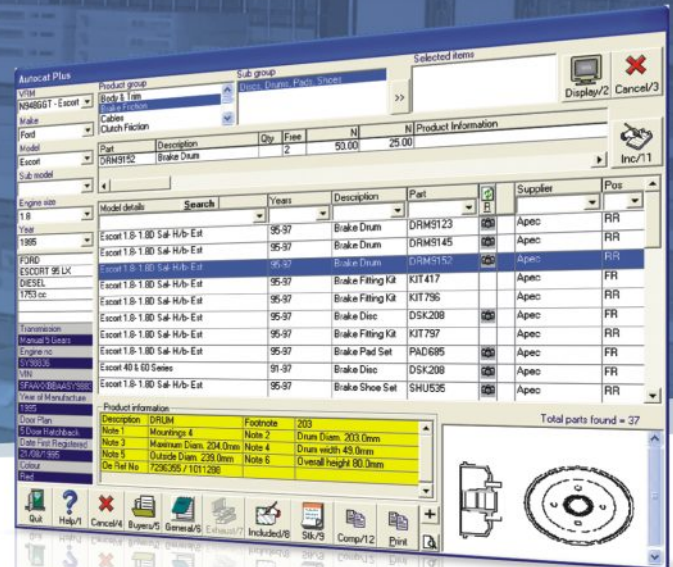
Autocat Plus

VRM
N548GGT - Escort
Make
Ford
Model
Escort
Sub model
Engine size
1.8
Year
1995
FORD
ESCORT 95 LX
DIESEL
1753 cc
Transmission
Manual 5 Gears
Engine no
SY90036
VIN
SFAAXXBBAASY9980
Year of Manufacture
1995
Door Plan
5 Door Hatchback
Date First Registered
21/08/1995
Colour
Red

Product group
Body & Trim
Brake Friction
Cables
Clutch Friction

Sub group
Discs, Drums, Pads, Shoes

>>

Selected items

Display/2
Cancel/3

| Part | Description | Qty | Free | N | N | Product Information |
|---|---|---|---|---|---|---|
| DRM9152 | Brake Drum | | 2 | 50.00 | 25.00 | |

Inc/11

| Model details Search | Years | Description | Part | R | Supplier | Pos |
|---|---|---|---|---|---|---|
| Escort 1.6-1.8D Sal-H/b-Est | 95-97 | Brake Drum | DRM9123 | | Apec | RR |
| Escort 1.6-1.8D Sal-H/b-Est | 95-97 | Brake Drum | DRM9145 | | Apec | RR |
| Escort 1.6-1.8D Sal-H/b-Est | 95-97 | Brake Drum | DRM9152 | | Apec | RR |
| Escort 1.6-1.8D Sal-H/b-Est | 95-97 | Brake Fitting Kit | KIT417 | | Apec | FR |
| Escort 1.6-1.8D Sal-H/b-Est | 95-97 | Brake Fitting Kit | KIT796 | | Apec | RR |
| Escort 1.6-1.8D Sal-H/b-Est | 95-97 | Brake Disc | DSK208 | | Apec | FR |
| Escort 1.6-1.8D Sal-H/b-Est | 95-97 | Brake Fitting Kit | KIT797 | | Apec | RR |
| Escort 1.6-1.8D Sal-H/b-Est | 95-97 | Brake Pad Set | PAD685 | | Apec | FR |
| Escort 40 & 60 Series | 91-97 | Brake Disc | DSK208 | | Apec | FR |
| Escort 1.6-1.8D Sal-H/b-Est | 95-97 | Brake Shoe Set | SHU535 | | Apec | RR |

Product information

| Description | DRUM | Footnote | 203 |
|---|---|---|---|
| Note 1 | Mountings 4 | Note 2 | Drum Diam. 203.0mm |
| Note 3 | Maximum Diam. 204.0mm | Note 4 | Drum width 49.0mm |
| Note 5 | Outside Diam. 239.0mm | Note 6 | Overall height 80.0mm |
| De Ref No | 7296355 / 1011288 | | |

Total parts found = 37

Quit
Help/1
Cancel/4
Buyers/5
General/6
Exhaust/7
Included/8
Stk/9
Comp/12
Print